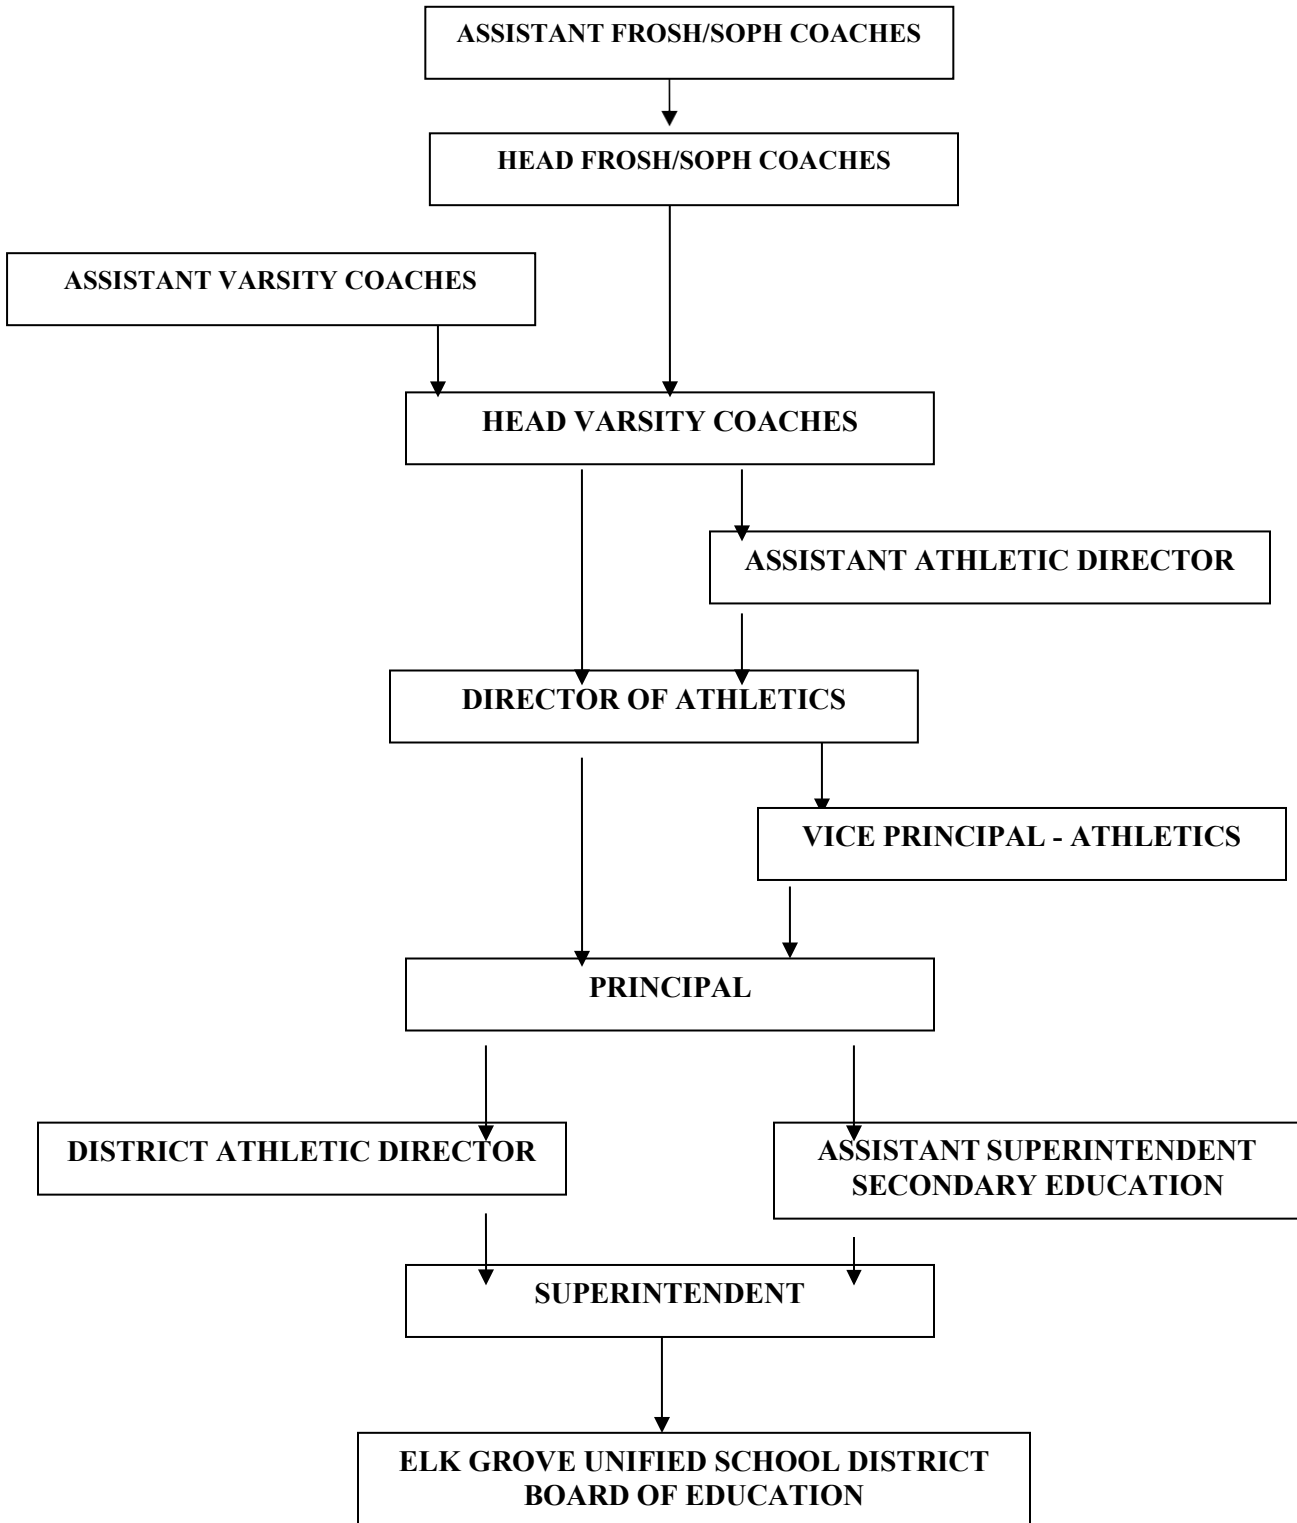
ASSISTANT FROSH/SOPH COACHES

HEAD FROSH/SOPH COACHES

ASSISTANT VARSITY COACHES

HEAD VARSITY COACHES

ASSISTANT ATHLETIC DIRECTOR

DIRECTOR OF ATHLETICS

VICE PRINCIPAL - ATHLETICS

PRINCIPAL

DISTRICT ATHLETIC DIRECTOR

ASSISTANT SUPERINTENDENT SECONDARY EDUCATION

SUPERINTENDENT

ELK GROVE UNIFIED SCHOOL DISTRICT BOARD OF EDUCATION